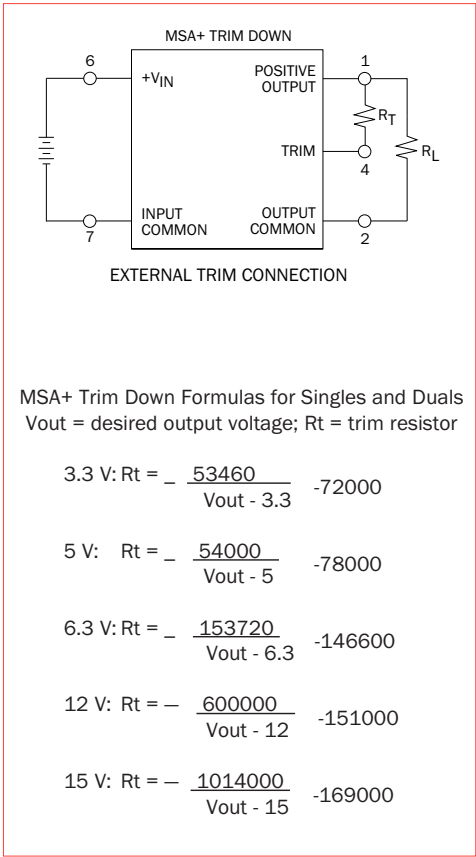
MSA+ TRIM DOWN

6

$+V_{IN}$

POSITIVE OUTPUT

1

$R_T$

$R_L$

TRIM

4

INPUT COMMON

7

OUTPUT COMMON

2

EXTERNAL TRIM CONNECTION

MSA+ Trim Down Formulas for Singles and Duals
Vout = desired output voltage; Rt = trim resistor

3.3 V: Rt = $-\frac{53460}{Vout - 3.3}$ -72000

5 V: Rt = $-\frac{54000}{Vout - 5}$ -78000

6.3 V: Rt = $-\frac{153720}{Vout - 6.3}$ -146600

12 V: Rt = $-\frac{600000}{Vout - 12}$ -151000

15 V: Rt = $-\frac{1014000}{Vout - 15}$ -169000